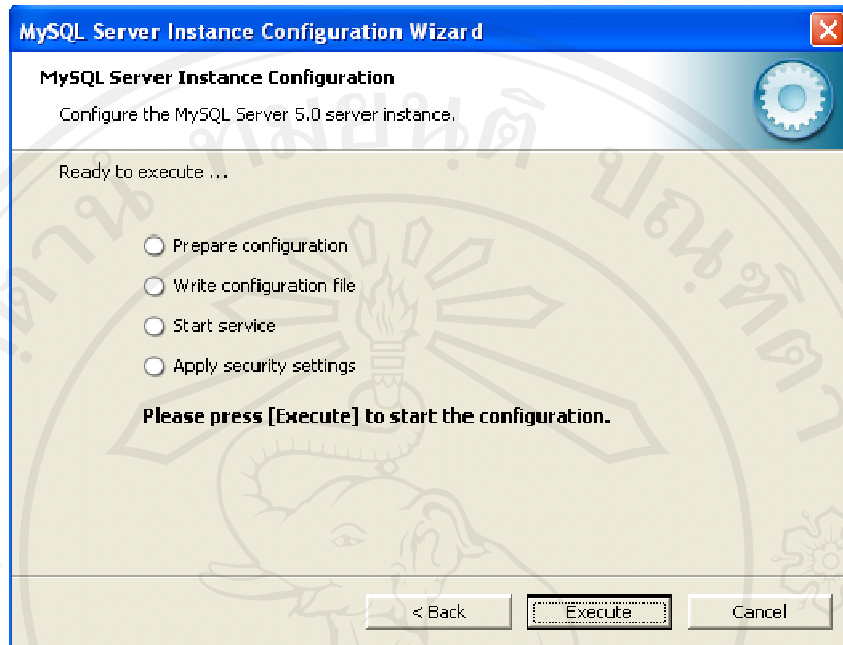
MySQL Server Instance Configuration Wizard

MySQL Server Instance Configuration

Configure the MySQL Server 5.0 server instance.

Ready to execute ...

Prepare configuration

Write configuration file

Start service

Apply security settings

Please press [Execute] to start the configuration.

< Back

Execute

Cancel